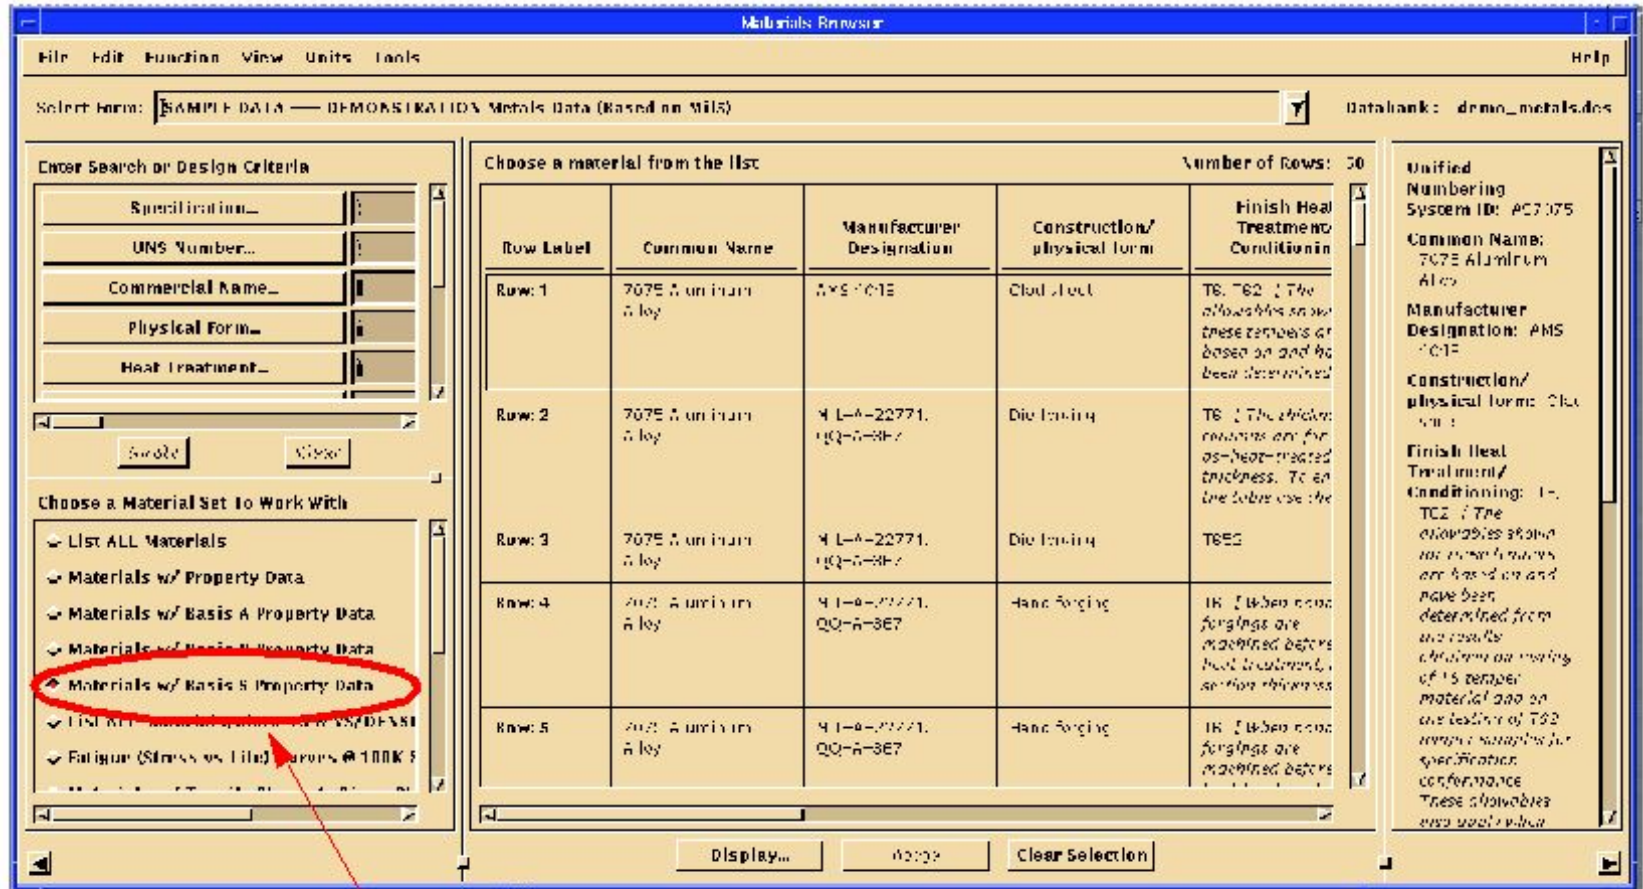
Materials Browser

File Edit Function View Units Tools Help

Select Form: SAMPLE DATA — DEMONSTRATION Metals Data (Based on Mil5) Databank: demo_metals.des

Enter Search or Design Criteria

Specification...
UNS Number...
Commercial Name...
Physical Form...
Heat Treatment...

Search Clear

Choose a Material Set To Work With

List ALL Materials
Materials w/ Property Data
Materials w/ Basis A Property Data
Materials w/ Basis B Property Data
Materials w/ Basis S Property Data
List ALL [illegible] VS/DENSI
Fatigue (Stress vs. Life) Curves @ 100K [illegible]

Choose a material from the list Number of Rows: 50

| Row Label | Common Name | Manufacturer Designation | Construction/ physical form | Finish Heat Treatment Conditionin |
|---|---|---|---|---|
| Row: 1 | 7075 Aluminum Alloy | AMS 4049 | Clad sheet | T6, T62 (The allowables show these tempers ar based on and ha been determined |
| Row: 2 | 7075 Aluminum Alloy | MIL-A-22771, QQ-A-367 | Die forging | T6 (The thickn columns are for as-heat-treated thickness. To en the table use the |
| Row: 3 | 7075 Aluminum Alloy | MIL-A-22771, QQ-A-367 | Die forging | T652 |
| Row: 4 | 7075 Aluminum Alloy | MIL-A-22771, QQ-A-367 | Hand forging | T6 (When hand forgings are machined before heat treatment, section thickness |
| Row: 5 | 7075 Aluminum Alloy | MIL-A-22771, QQ-A-367 | Hand forging | T6 (When hand forgings are machined before |

Unified Numbering System ID: A97075
Common Name: 7075 Aluminum Alloy
Manufacturer Designation: AMS 4049
Construction/ physical form: Clad sheet
Finish Heat Treatment/ Conditioning: T6, T62 (The allowables shown for these tempers are based on and have been determined from the results obtained on testing of T6 temper material and on the testing of T62 temper samples for specification conformance. These allowables were used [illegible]

Display... Accept Clear Selection